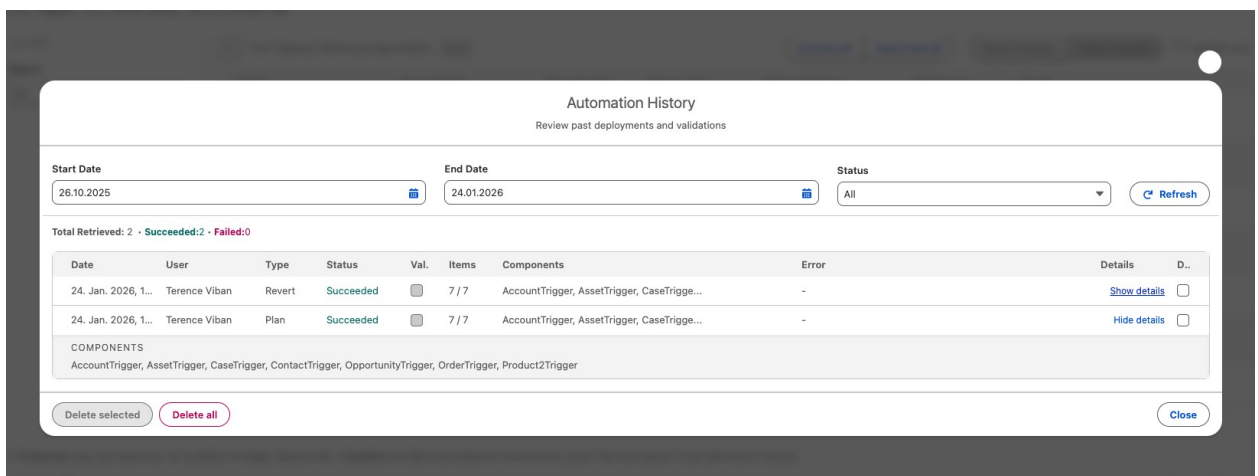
Automation History
Review past deployments and validations

Start Date
26.10.2025

End Date
24.01.2026

Status
All

Refresh

Total Retrieved: 2 · Succeeded:2 · Failed:0

| Date | User | Type | Status | Val. | Items | Components | Error | Details | D.. |
|---|---|---|---|---|---|---|---|---|---|
| 24. Jan. 2026, 1... | Terence Viban | Revert | Succeeded | | 7 / 7 | AccountTrigger, AssetTrigger, CaseTrigge... | - | Show details | |
| 24. Jan. 2026, 1... | Terence Viban | Plan | Succeeded | | 7 / 7 | AccountTrigger, AssetTrigger, CaseTrigge... | - | Hide details | |

COMPONENTS
AccountTrigger, AssetTrigger, CaseTrigger, ContactTrigger, OpportunityTrigger, OrderTrigger, Product2Trigger

Delete selected
Delete all
Close